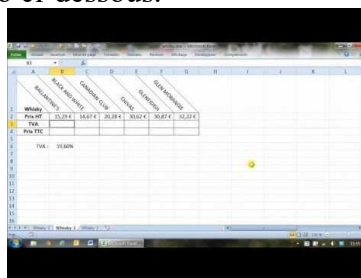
s ci-dessous.

| | A | B | C | D | E | F | G |
|---|---|---|---|---|---|---|---|
| 1 | Whisky | BALLANTINE'S | BLACK AND WHITE | CLAN CAMPBELL | CHIVAS | GLENFIDDICH | GLEN MORANGIE |
| 2 | Prix HT | 15,29 € | 14,67 € | 20,28 € | 30,62 € | 30,87 € | 32,22 € |
| 3 | TVA | | | | | | |
| 4 | Prix TTC | | | | | | |

TVA : 19,60%

Whisky 1 | Whisky 2 | Whisky 3